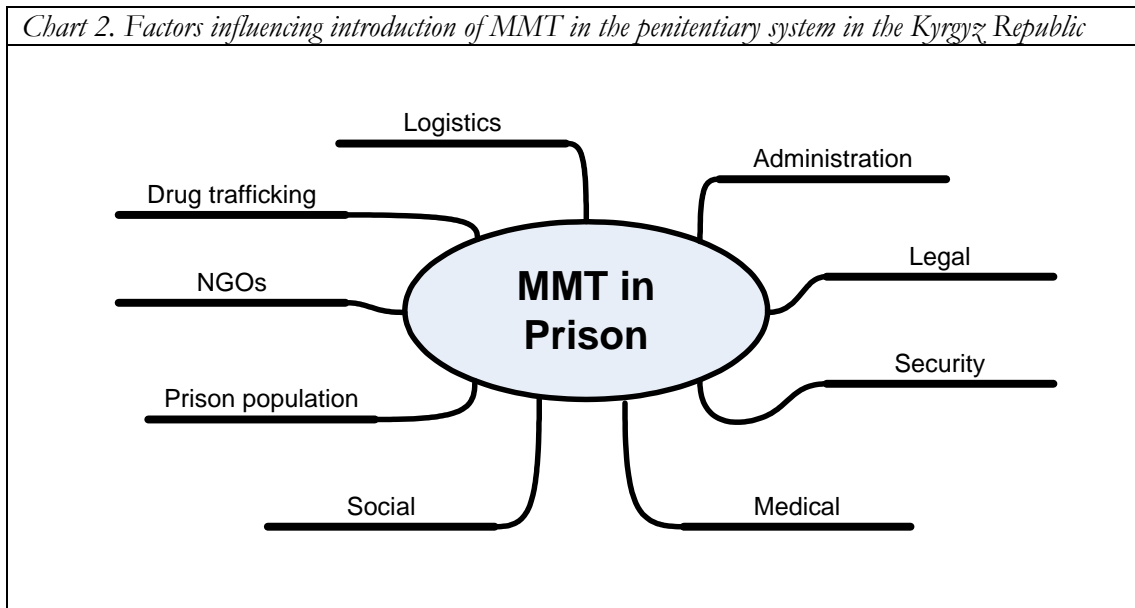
Chart 2. Factors influencing introduction of MMT in the penitentiary system in the Kyrgyz Republic

Logistics

Administration

Drug trafficking

Legal

NGOs

MMT in Prison

Security

Prison population

Social

Medical